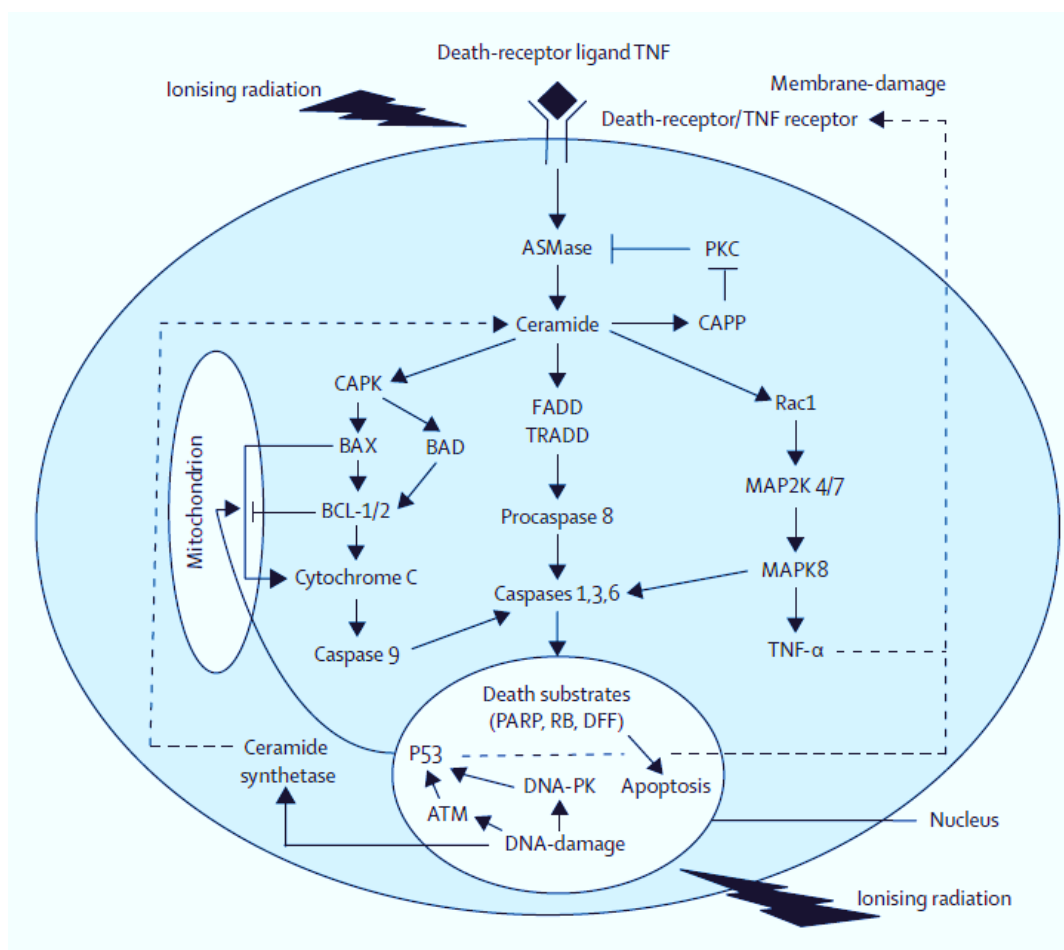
Death-receptor ligand TNF

Ionising radiation

Membrane-damage

Death-receptor/TNF receptor

ASMase

PKC

Ceramide

CAPP

CAPK

FADD

TRADD

Rac1

Mitochondrion

BAX

BAD

BCL-1/2

Procaspase 8

MAP2K 4/7

Cytochrome C

Caspases 1,3,6

MAPK8

Caspase 9

TNF-α

Death substrates (PARP, RB, DFF)

Ceramide synthetase

P53

DNA-PK

Apoptosis

ATM

DNA-damage

Nucleus

Ionising radiation